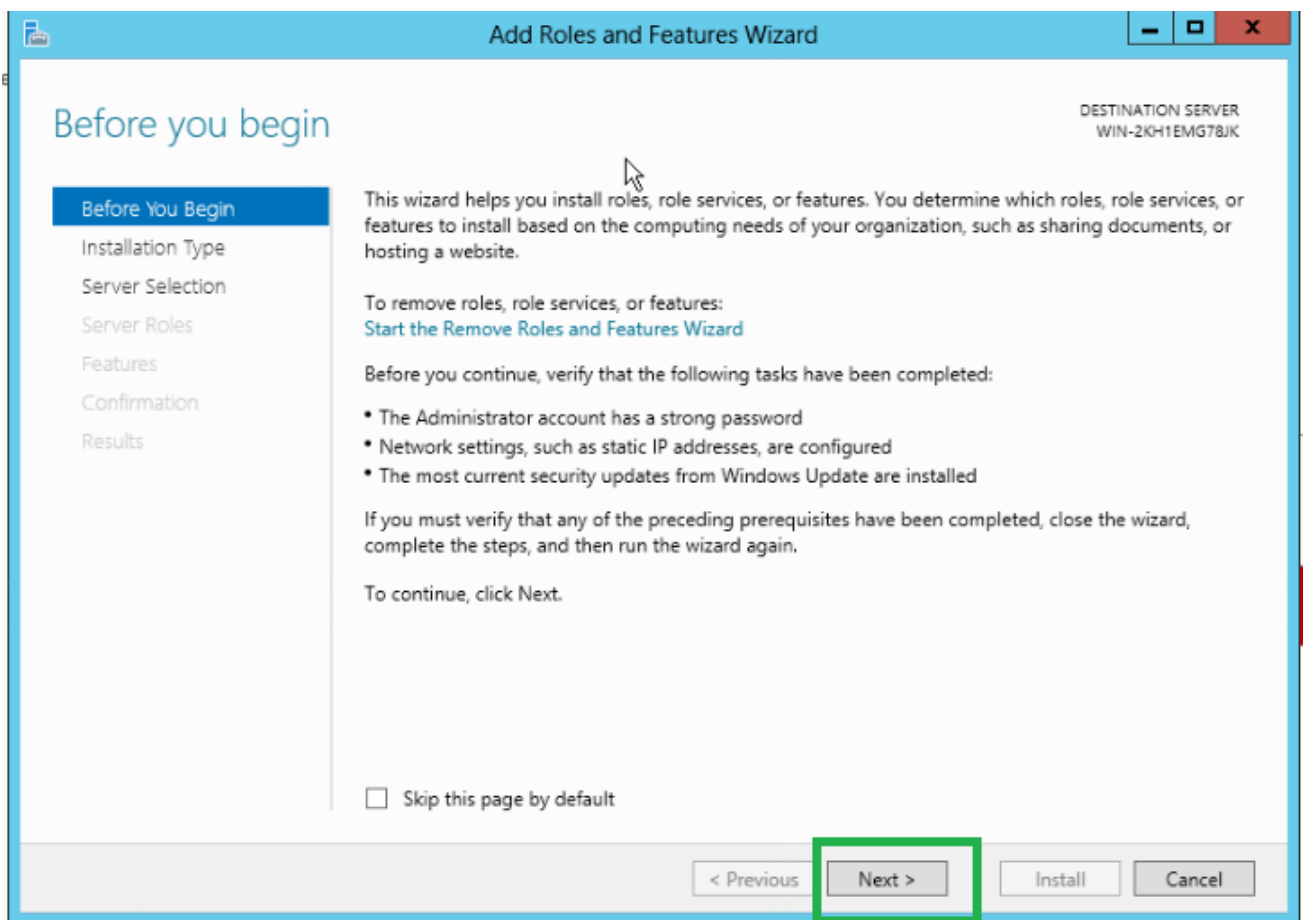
Add Roles and Features Wizard

Before you begin

DESTINATION SERVER
WIN-2KH1EMG78JK

Before You Begin
Installation Type
Server Selection
Server Roles
Features
Confirmation
Results

This wizard helps you install roles, role services, or features. You determine which roles, role services, or features to install based on the computing needs of your organization, such as sharing documents, or hosting a website.

To remove roles, role services, or features:
Start the Remove Roles and Features Wizard

Before you continue, verify that the following tasks have been completed:

• The Administrator account has a strong password
• Network settings, such as static IP addresses, are configured
• The most current security updates from Windows Update are installed

If you must verify that any of the preceding prerequisites have been completed, close the wizard, complete the steps, and then run the wizard again.

To continue, click Next.

Skip this page by default

< Previous
Next >
Install
Cancel